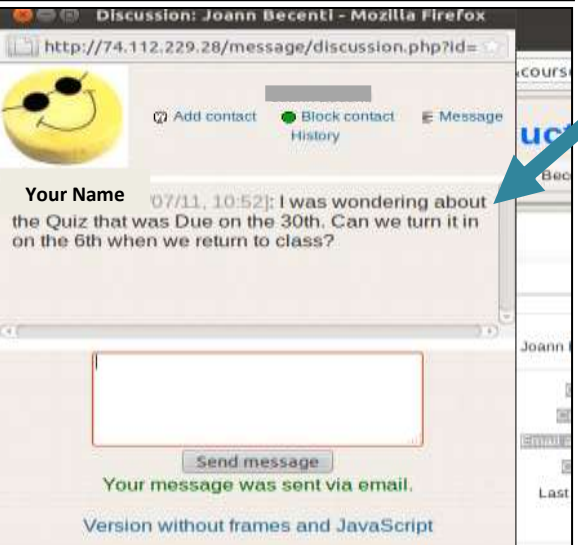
Discussion: Joann Becenti - Mozilla Firefox

http://74.112.229.28/message/discussion.php?id=

Add contact Block contact Message History

Your Name 07/11, 10:52]: I was wondering about the Quiz that was Due on the 30th. Can we turn it in on the 6th when we return to class?

Send message

Your message was sent via email.

Version without frames and JavaScript

course

uc

Bec

Joann

Last